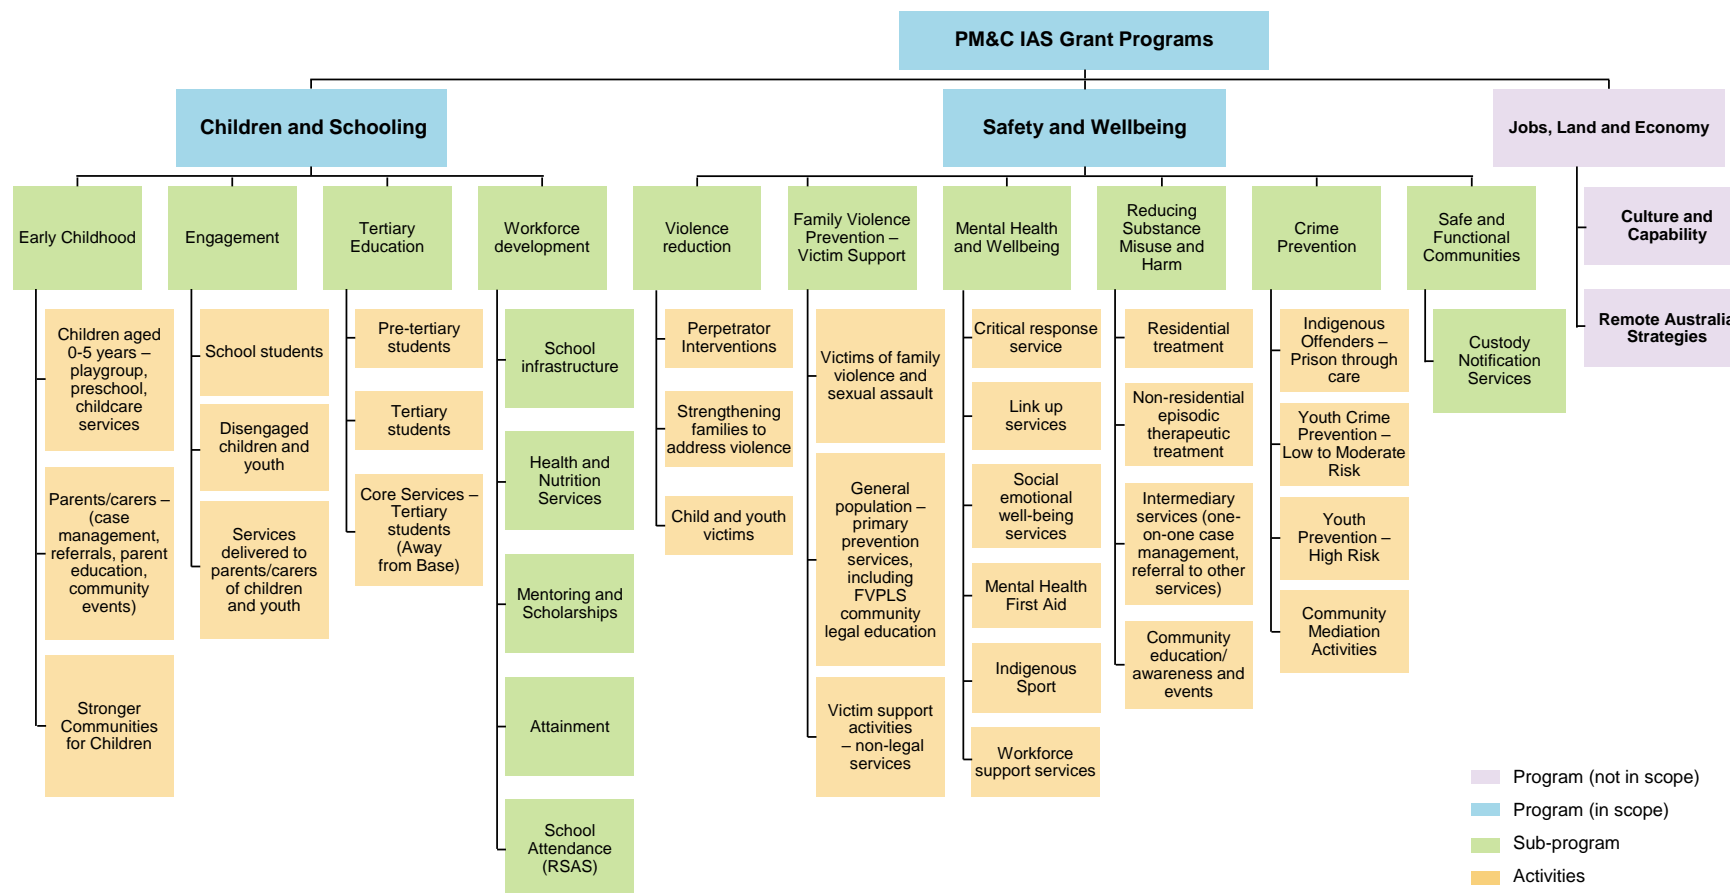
PM&C IAS Grant Programs

Children and Schooling

Safety and Wellbeing

Jobs, Land and Economy

Early Childhood

Engagement

Tertiary Education

Workforce development

Violence reduction

Family Violence Prevention – Victim Support

Mental Health and Wellbeing

Reducing Substance Misuse and Harm

Crime Prevention

Safe and Functional Communities

Culture and Capability

Remote Australia Strategies

Children aged 0-5 years – playgroup, preschool, childcare services

Parents/carers – (case management, referrals, parent education, community events)

Stronger Communities for Children

School students

Disengaged children and youth

Services delivered to parents/carers of children and youth

Pre-tertiary students

Tertiary students

Core Services – Tertiary students (Away from Base)

School infrastructure

Health and Nutrition Services

Mentoring and Scholarships

Attainment

School Attendance (RSAS)

Perpetrator Interventions

Strengthening families to address violence

Child and youth victims

Victims of family violence and sexual assault

General population – primary prevention services, including FVPLS community legal education

Victim support activities – non-legal services

Critical response service

Link up services

Social emotional well-being services

Mental Health First Aid

Indigenous Sport

Workforce support services

Residential treatment

Non-residential episodic therapeutic treatment

Intermediary services (one-on-one case management, referral to other services)

Community education/ awareness and events

Indigenous Offenders – Prison through care

Youth Crime Prevention – Low to Moderate Risk

Youth Prevention – High Risk

Community Mediation Activities

Custody Notification Services

Program (not in scope)

Program (in scope)

Sub-program

Activities